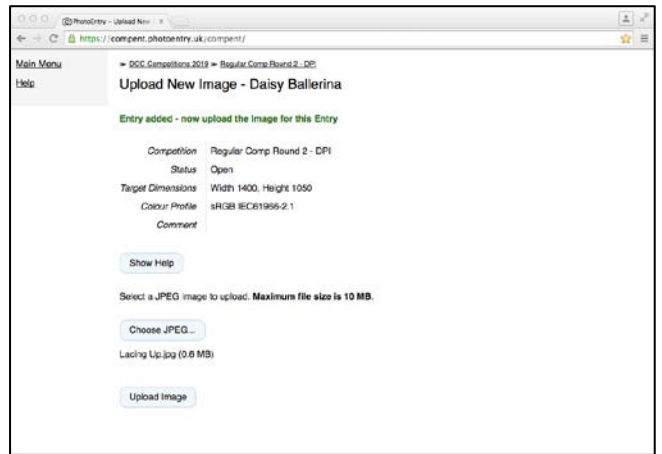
PhotoEntry - Upload New

https://compent.photoentry.uk/compent/

Main Menu
Help

» DCC Competitions 2019 » Regular Comp Round 2 - DPI

Upload New Image - Daisy Ballerina

Entry added - now upload the image for this Entry

| | |
|---|---|
| Competition | Regular Comp Round 2 - DPI |
| Status | Open |
| Target Dimensions | Width 1400, Height 1050 |
| Colour Profile | sRGB IEC61966-2.1 |
| Comment | |

Show Help

Select a JPEG image to upload. **Maximum file size is 10 MB.**

Choose JPEG...

Lacing Up.jpg (0.6 MB)

Upload Image